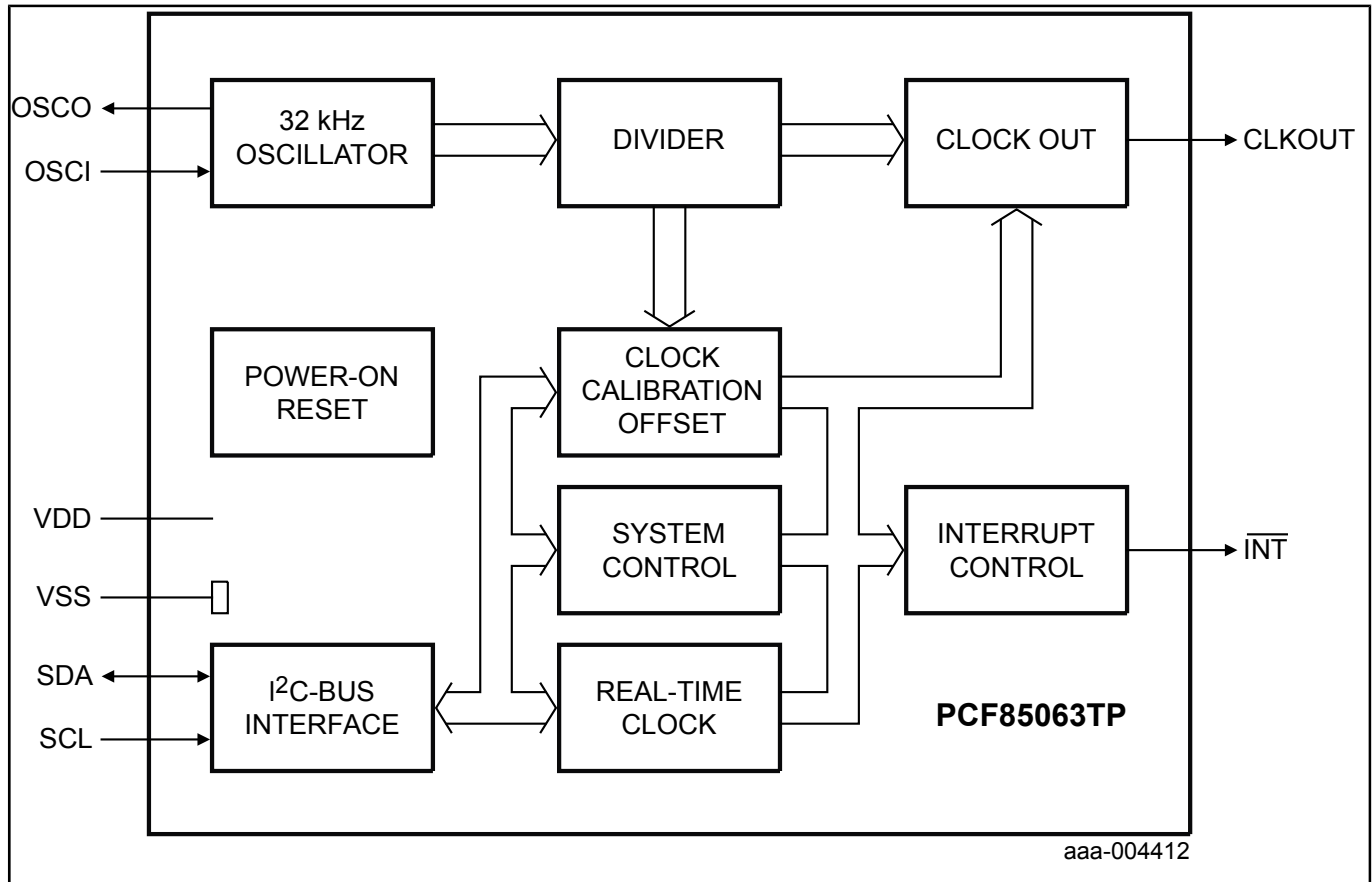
OSCO

OSCI

32 kHz OSCILLATOR

DIVIDER

CLOCK OUT

CLKOUT

POWER-ON RESET

CLOCK CALIBRATION OFFSET

VDD

SYSTEM CONTROL

INTERRUPT CONTROL

$\overline{INT}$

VSS

SDA

SCL

I$^2$C-BUS INTERFACE

REAL-TIME CLOCK

PCF85063TP

aaa-004412